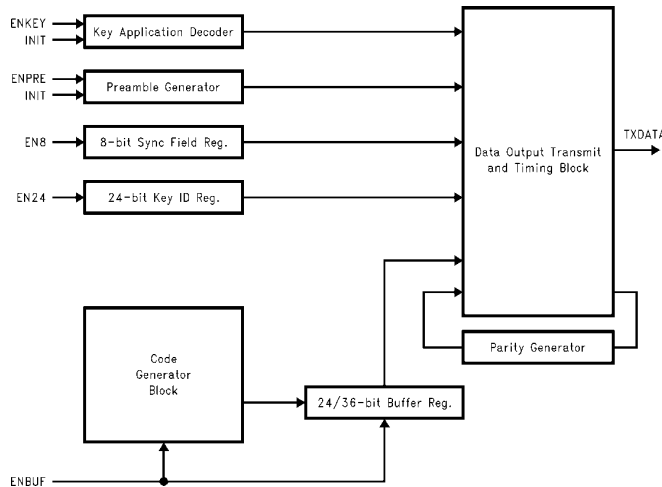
ENKEY
INIT
Key Application Decoder

ENPRE
INIT
Preamble Generator

EN8
8-bit Sync Field Reg.

EN24
24-bit Key ID Reg.

Data Output Transmit and Timing Block

TXDATA

Parity Generator

Code Generator Block

24/36-bit Buffer Reg.

ENBUF